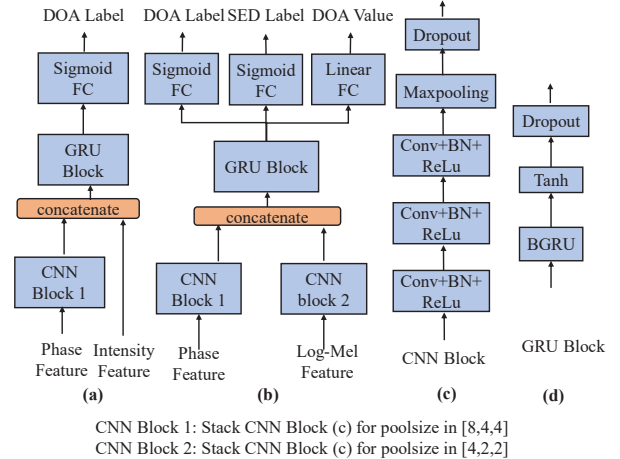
DOA Label

Sigmoid FC

GRU Block

concatenate

CNN Block 1

Phase Feature

Intensity Feature

(a)

DOA Label SED Label DOA Value

Sigmoid FC

Sigmoid FC

Linear FC

GRU Block

concatenate

CNN Block 1

CNN block 2

Phase Feature

Log-Mel Feature

(b)

Dropout

Maxpooling

Conv+BN+ ReLu

Conv+BN+ ReLu

Conv+BN+ ReLu

CNN Block

(c)

Dropout

Tanh

BGRU

GRU Block

(d)

CNN Block 1: Stack CNN Block (c) for poolsize in [8,4,4]
CNN Block 2: Stack CNN Block (c) for poolsize in [4,2,2]